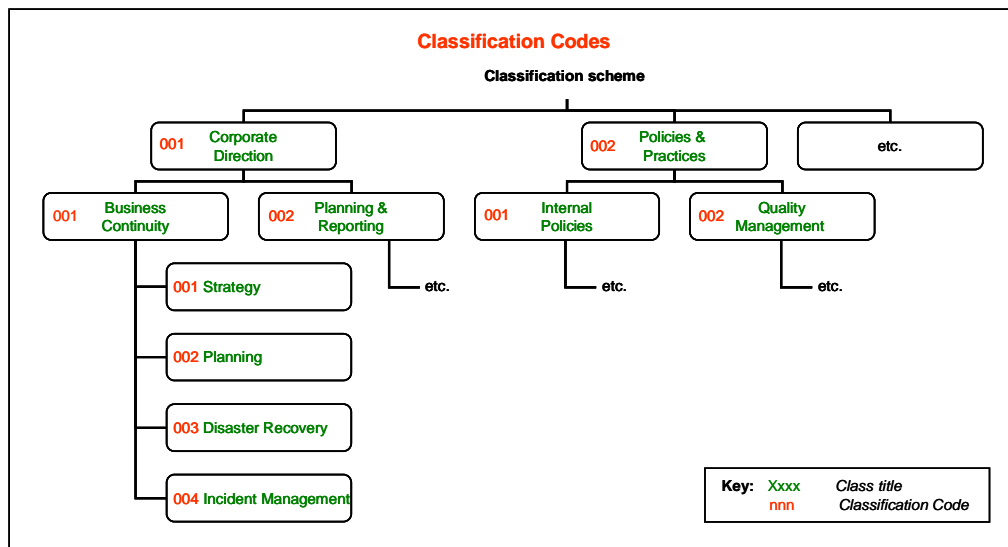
Classification Codes

Classification scheme

001 Corporate Direction

002 Policies & Practices

etc.

001 Business Continuity

002 Planning & Reporting

001 Internal Policies

002 Quality Management

001 Strategy

002 Planning

003 Disaster Recovery

004 Incident Management

etc.

etc.

etc.

Key: Xxxx Class title
nnn Classification Code